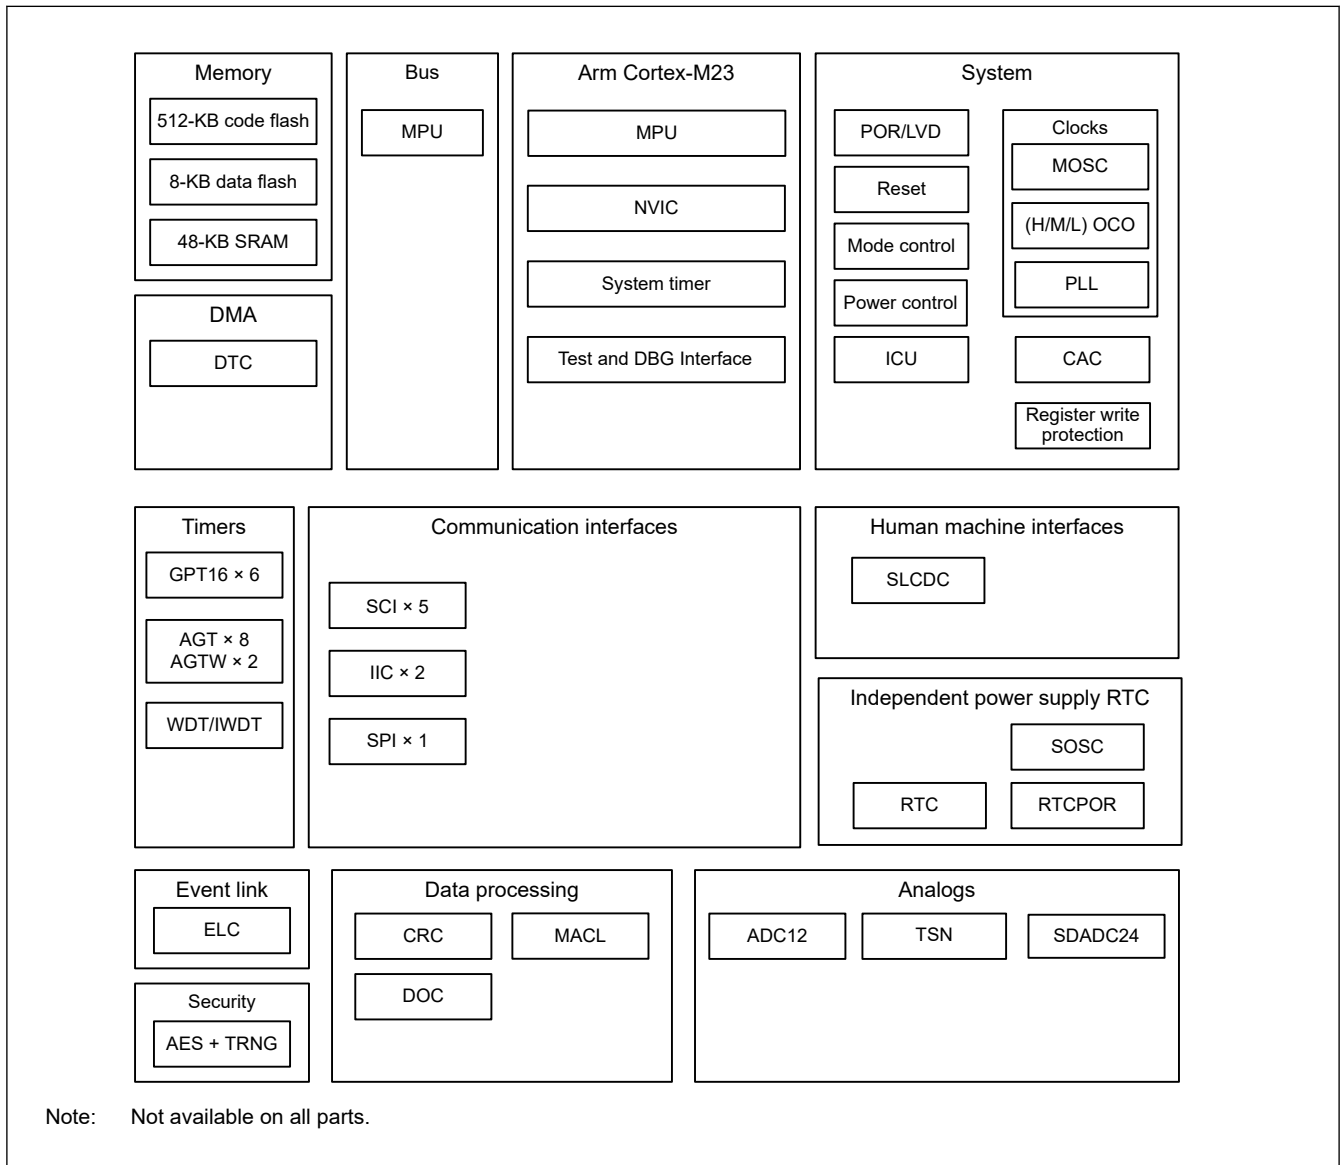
Memory
512-KB code flash
8-KB data flash
48-KB SRAM

Bus
MPU

Arm Cortex-M23
MPU
NVIC
System timer
Test and DBG Interface

System
POR/LVD
Reset
Mode control
Power control
ICU
Clocks
MOSC
(H/M/L) OCO
PLL
CAC
Register write protection

DMA
DTC

Timers
GPT16 × 6
AGT × 8
AGTW × 2
WDT/IWDT

Communication interfaces
SCI × 5
IIC × 2
SPI × 1

Human machine interfaces
SLCDC

Independent power supply RTC
SOSC
RTC
RTCPOR

Event link
ELC

Security
AES + TRNG

Data processing
CRC
MACL
DOC

Analogs
ADC12
TSN
SDADC24

Note: Not available on all parts.